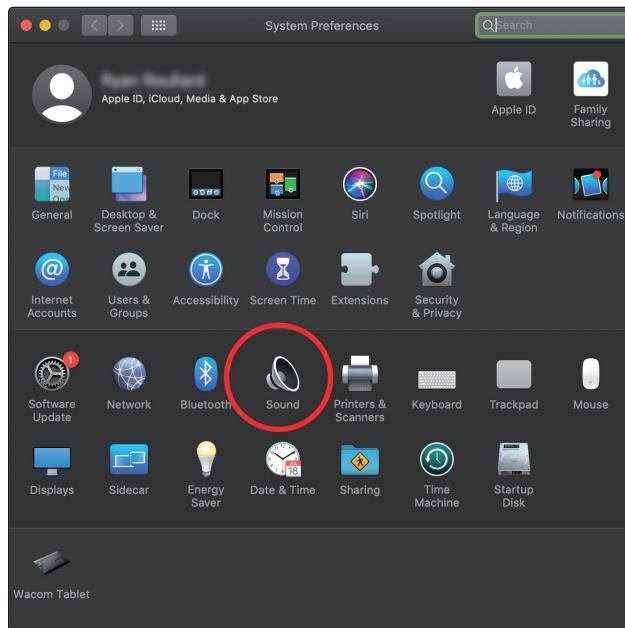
System Preferences

Search

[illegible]
Apple ID, iCloud, Media & App Store

Apple ID
Family Sharing

General
Desktop & Screen Saver
Dock
Mission Control
Siri
Spotlight
Language & Region
Notifications

Internet Accounts
Users & Groups
Accessibility
Screen Time
Extensions
Security & Privacy

1
Software Update
Network
Bluetooth
Sound
Printers & Scanners
Keyboard
Trackpad
Mouse

Displays
Sidecar
Energy Saver
Date & Time
Sharing
Time Machine
Startup Disk

Wacom Tablet